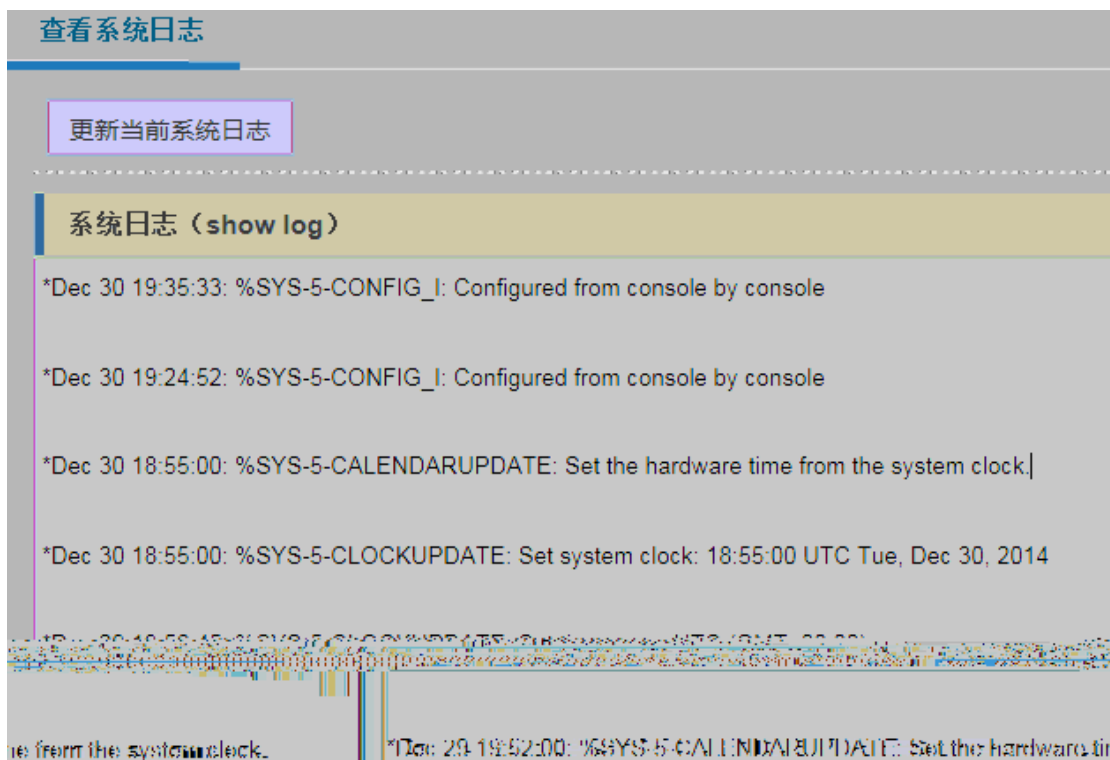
查看系统日志

更新当前系统日志

系统日志（show log）

*Dec 30 19:35:33: %SYS-5-CONFIG_I: Configured from console by console

*Dec 30 19:24:52: %SYS-5-CONFIG_I: Configured from console by console

*Dec 30 18:55:00: %SYS-5-CALENDARUPDATE: Set the hardware time from the system clock.

*Dec 30 18:55:00: %SYS-5-CLOCKUPDATE: Set system clock: 18:55:00 UTC Tue, Dec 30, 2014

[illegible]

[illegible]e from the system clock. *Dec 29 19:52:00: %SYS-5-CALENDARUPDATE: Set the hardware ti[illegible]